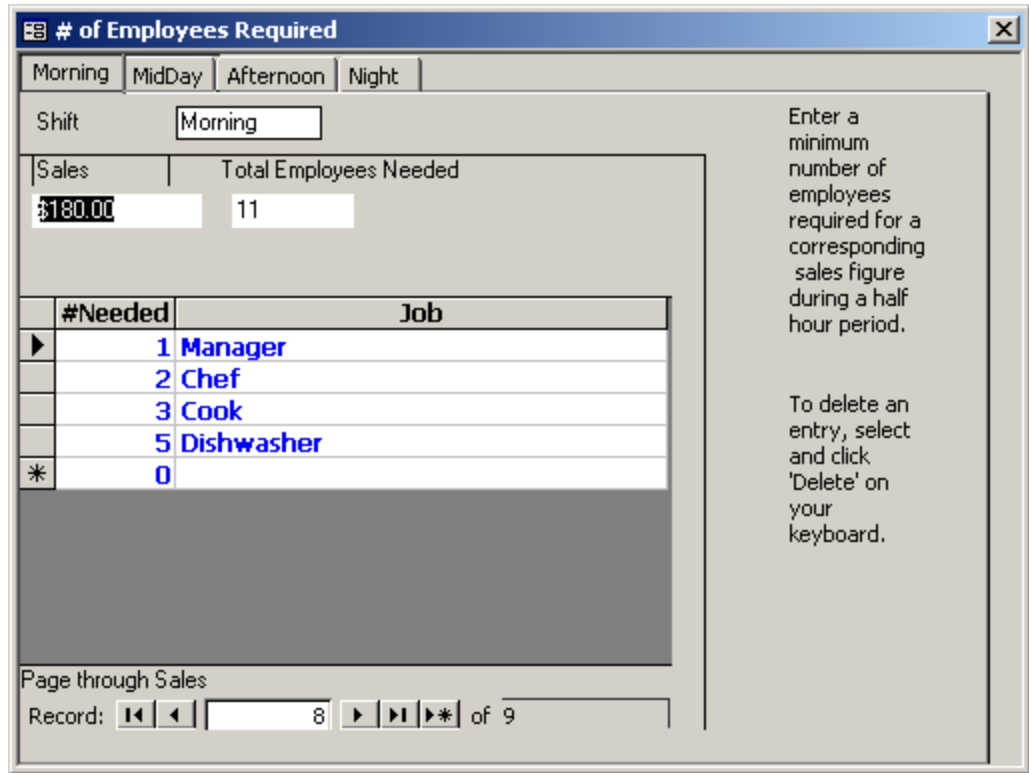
# of Employees Required

Morning | MidDay | Afternoon | Night

Shift Morning

Sales | Total Employees Needed

$180.00 11

| #Needed | Job |
|---|---|
| 1 | Manager |
| 2 | Chef |
| 3 | Cook |
| 5 | Dishwasher |
| 0 | |

Page through Sales

Record: 8 of 9

Enter a minimum number of employees required for a corresponding sales figure during a half hour period.

To delete an entry, select and click 'Delete' on your keyboard.